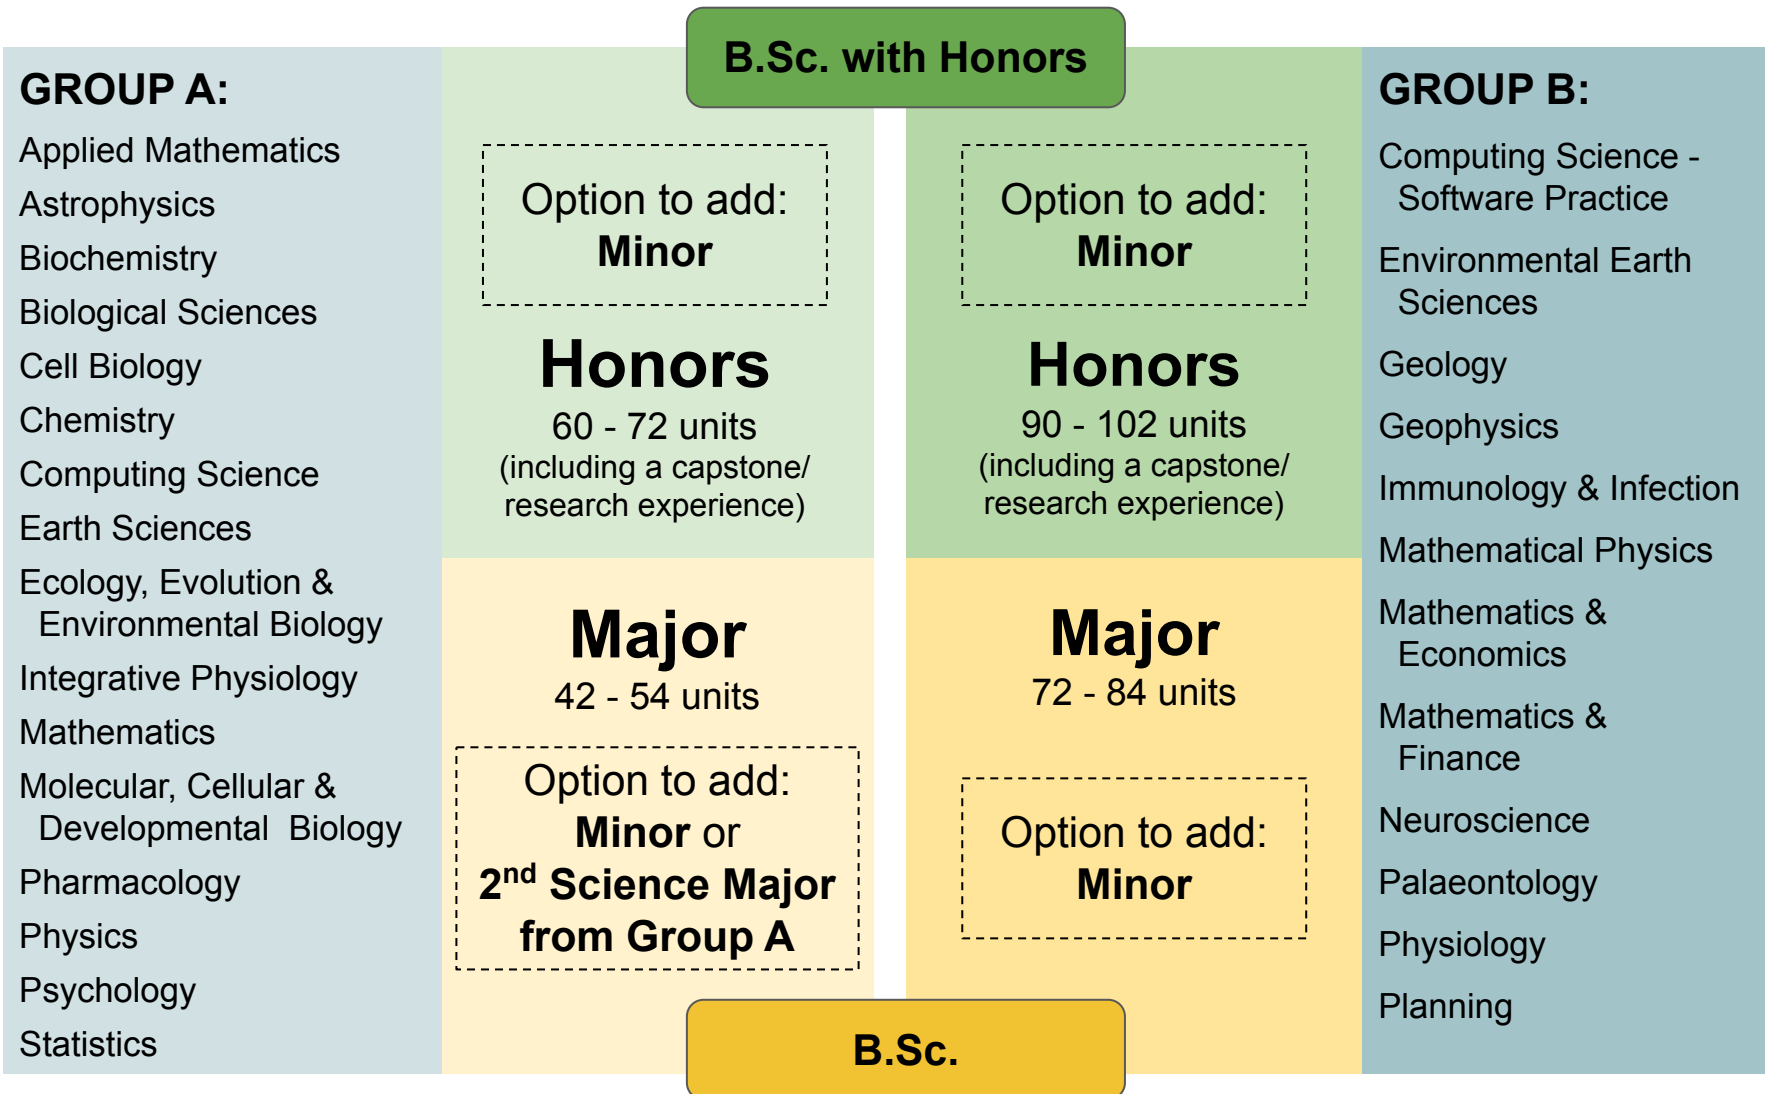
B.Sc. with Honors

GROUP A:

Applied Mathematics
Astrophysics
Biochemistry
Biological Sciences
Cell Biology
Chemistry
Computing Science
Earth Sciences
Ecology, Evolution & Environmental Biology
Integrative Physiology
Mathematics
Molecular, Cellular & Developmental Biology
Pharmacology
Physics
Psychology
Statistics

Option to add: **Minor**

**Honors**
60 - 72 units
(including a capstone/ research experience)

**Major**
42 - 54 units

Option to add: **Minor** or **2$^{nd}$ Science Major from Group A**

Option to add: **Minor**

**Honors**
90 - 102 units
(including a capstone/ research experience)

**Major**
72 - 84 units

Option to add: **Minor**

GROUP B:

Computing Science - Software Practice
Environmental Earth Sciences
Geology
Geophysics
Immunology & Infection
Mathematical Physics
Mathematics & Economics
Mathematics & Finance
Neuroscience
Palaeontology
Physiology
Planning

B.Sc.